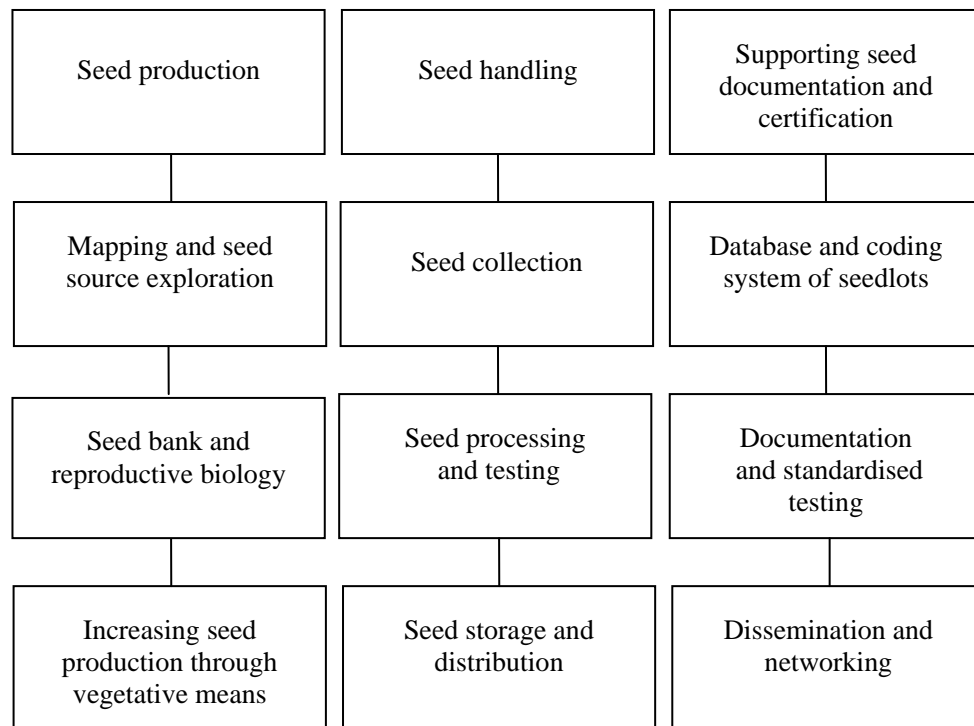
Seed production

Mapping and seed source exploration

Seed bank and reproductive biology

Increasing seed production through vegetative means

Seed handling

Seed collection

Seed processing and testing

Seed storage and distribution

Supporting seed documentation and certification

Database and coding system of seedlots

Documentation and standardised testing

Dissemination and networking